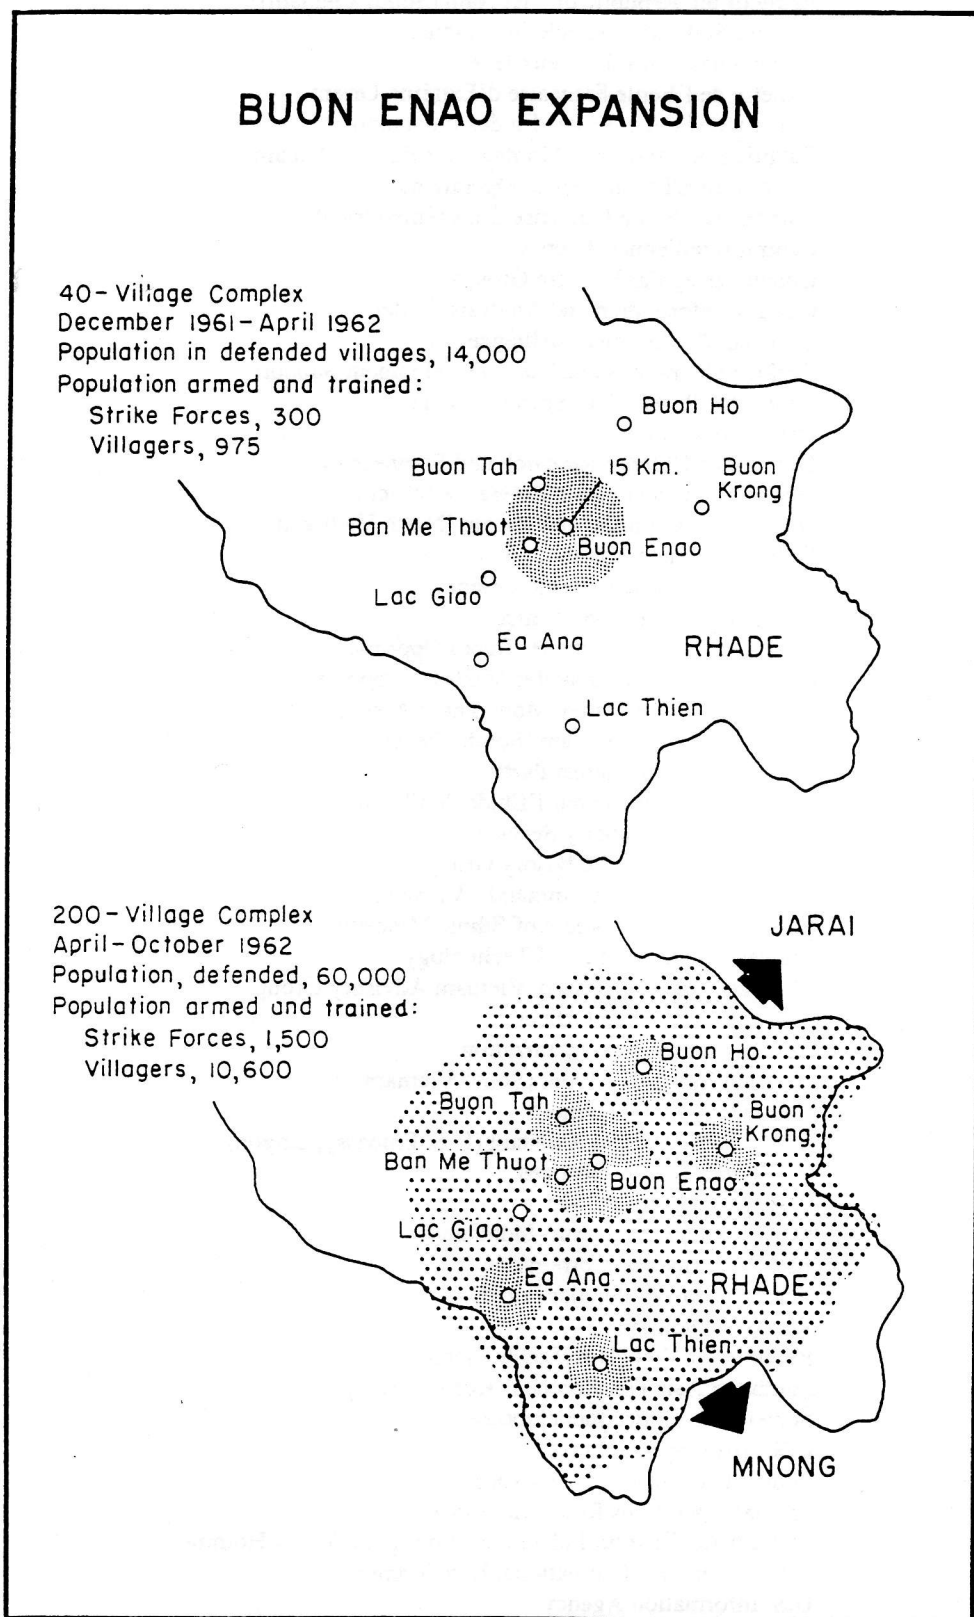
BUON ENAO EXPANSION

40-Village Complex
December 1961-April 1962
Population in defended villages, 14,000
Population armed and trained:
Strike Forces, 300
Villagers, 975

Buon Ho
Buon Tah
15 Km.
Buon Krong
Ban Me Thuot
Buon Enao
Lac Giao
Ea Ana
RHADE
Lac Thien

200-Village Complex
April-October 1962
Population, defended, 60,000
Population armed and trained:
Strike Forces, 1,500
Villagers, 10,600

JARAI
Buon Ho
Buon Tah
Buon Krong
Ban Me Thuot
Buon Enao
Lac Giao
Ea Ana
RHADE
Lac Thien
MNONG